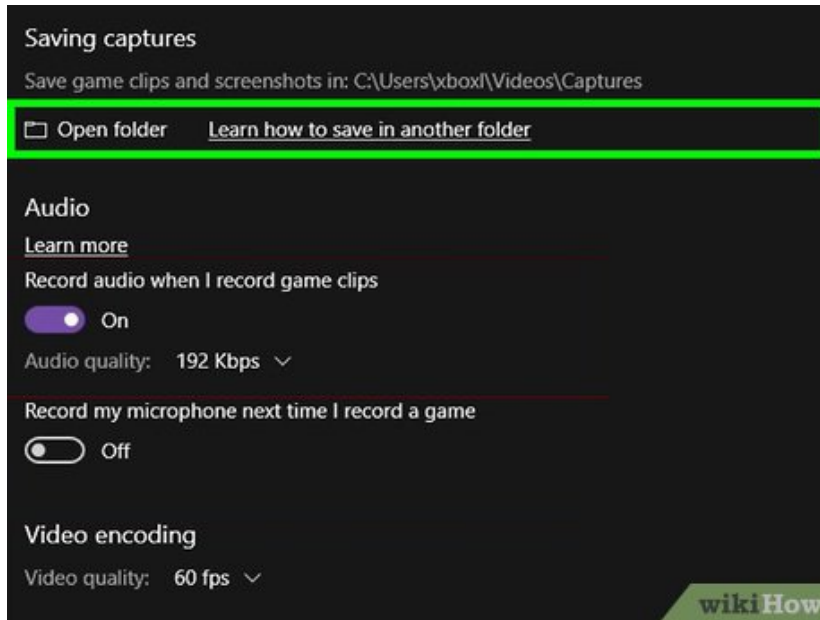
Saving captures

Save game clips and screenshots in: C:\Users\xboxl\Videos\Captures

Open folder Learn how to save in another folder

Audio

Learn more

Record audio when I record game clips

On

Audio quality: 192 Kbps

Record my microphone next time I record a game

Off

Video encoding

Video quality: 60 fps

wikiHow